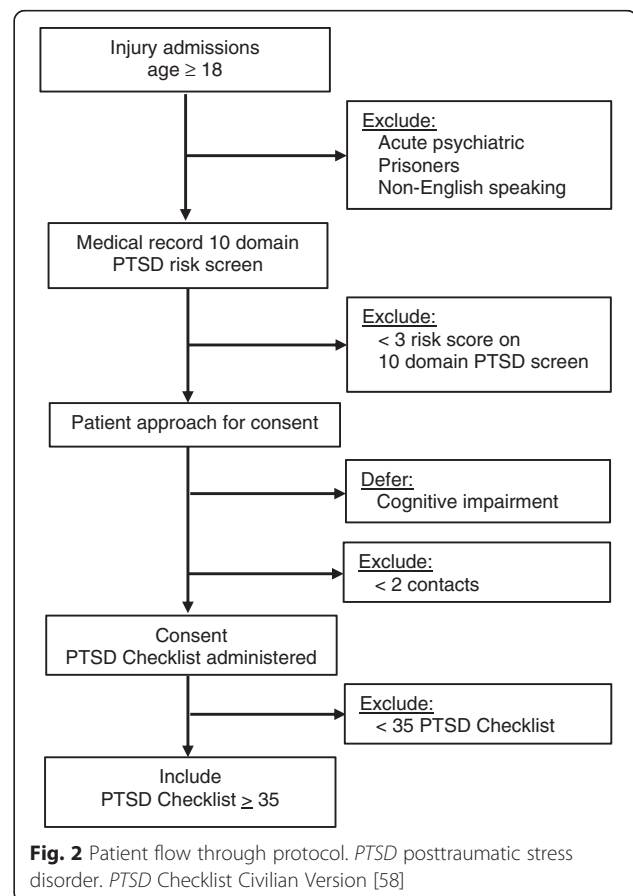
Injury admissions
age $\geq 18$

Exclude:
Acute psychiatric
Prisoners
Non-English speaking

Medical record 10 domain
PTSD risk screen

Exclude:
< 3 risk score on
10 domain PTSD screen

Patient approach for consent

Defer:
Cognitive impairment

Exclude:
< 2 contacts

Consent
PTSD Checklist administered

Exclude:
< 35 PTSD Checklist

Include
PTSD Checklist $\geq$ 35

**Fig. 2** Patient flow through protocol. *PTSD* posttraumatic stress disorder. *PTSD* Checklist Civilian Version [58]